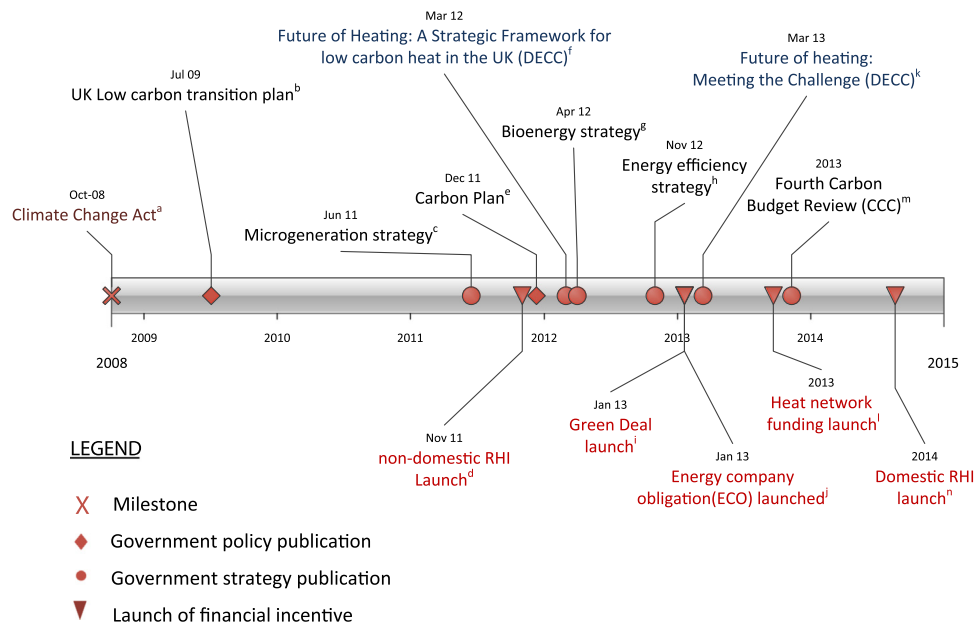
Mar 12
Future of Heating: A Strategic Framework for low carbon heat in the UK (DECC)$^f$

Mar 13
Future of heating: Meeting the Challenge (DECC)$^k$

Jul 09
UK Low carbon transition plan$^b$

Apr 12
Bioenergy strategy$^g$

Nov 12
Energy efficiency strategy$^h$

Dec 11
Carbon Plan$^e$

2013
Fourth Carbon Budget Review (CCC)$^m$

Oct-08
Climate Change Act$^a$

Jun 11
Microgeneration strategy$^c$

2008 2009 2010 2011 2012 2013 2014 2015

2013
Heat network funding launch$^l$

Jan 13
Green Deal launch$^i$

Nov 11
non-domestic RHI Launch$^d$

Jan 13
Energy company obligation(ECO) launched$^j$

2014
Domestic RHI launch$^n$

LEGEND

Milestone

Government policy publication

Government strategy publication

Launch of financial incentive